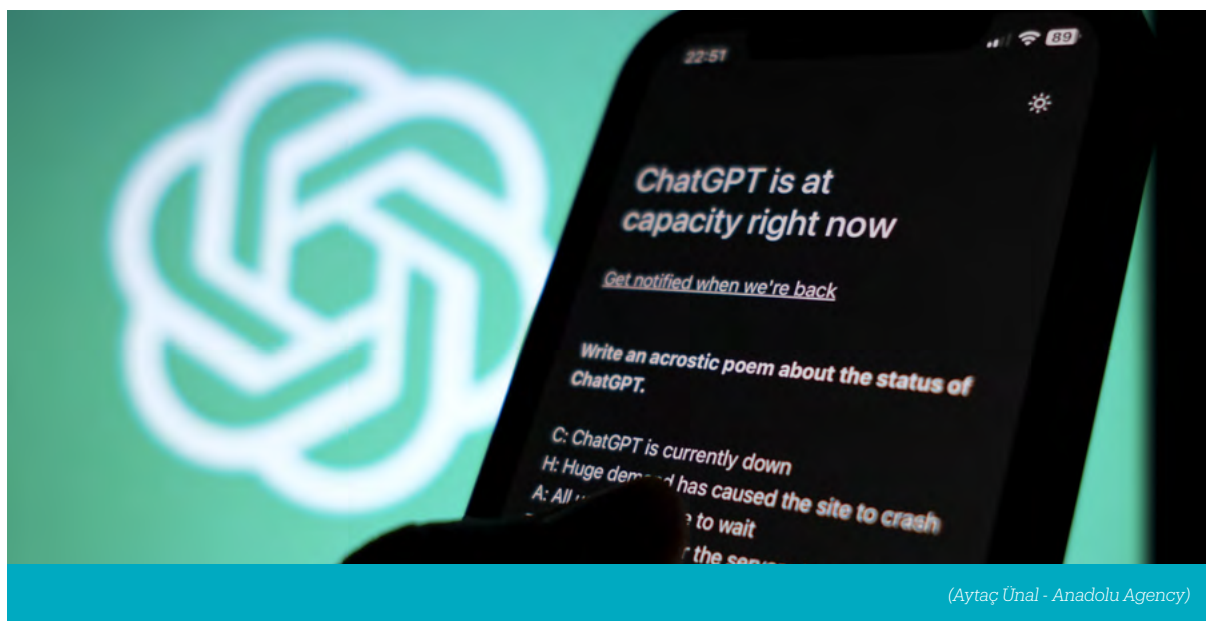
22:51

89

ChatGPT is at capacity right now

Get notified when we're back

Write an acrostic poem about the status of ChatGPT.

C: ChatGPT is currently down
H: Huge dem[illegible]d has caused the site to crash
A: All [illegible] to wait
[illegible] the serv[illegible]

(Aytaç Ünal - Anadolu Agency)